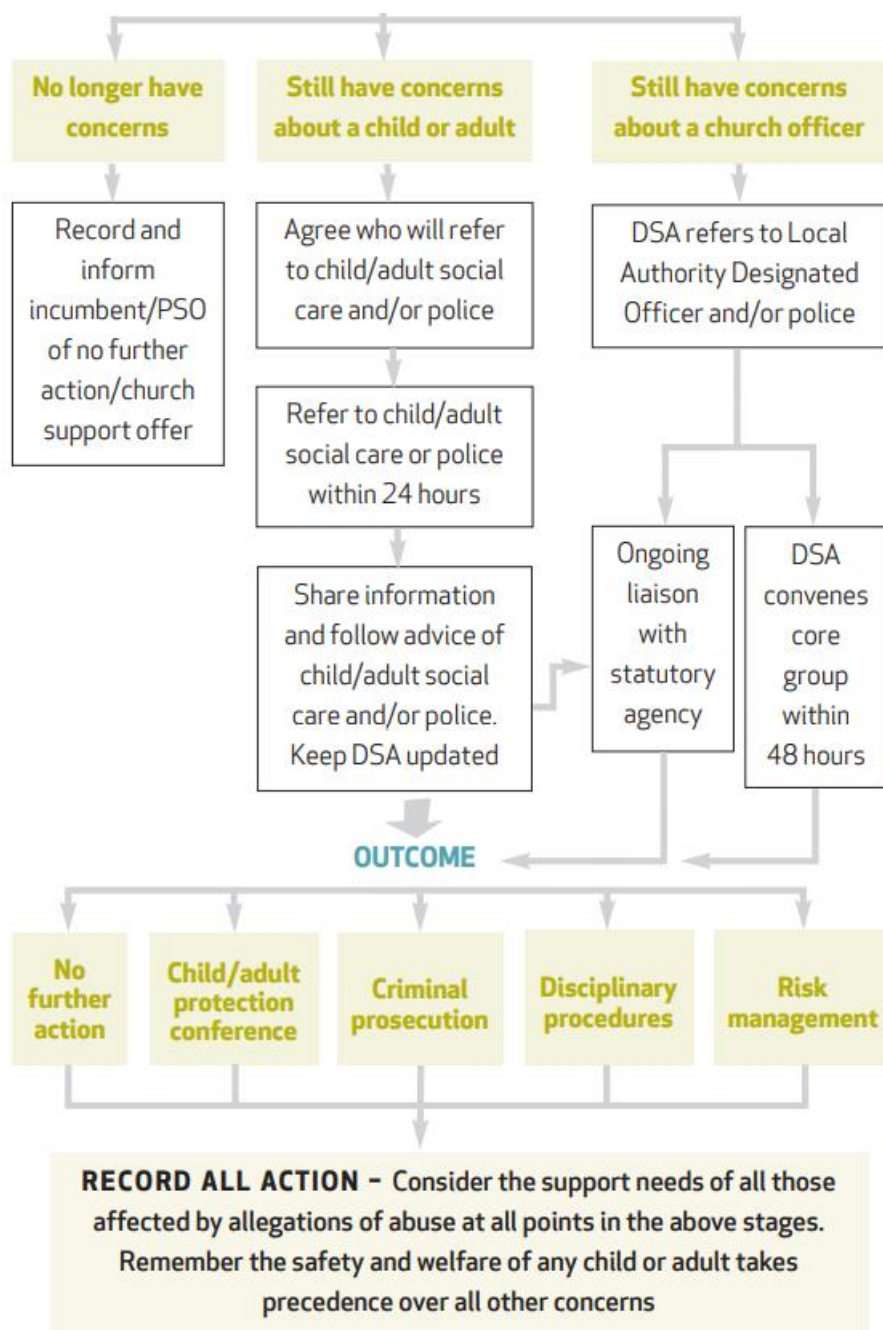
No longer have concerns

Still have concerns about a child or adult

Still have concerns about a church officer

Record and inform incumbent/PSO of no further action/church support offer

Agree who will refer to child/adult social care and/or police

Refer to child/adult social care or police within 24 hours

Share information and follow advice of child/adult social care and/or police. Keep DSA updated

DSA refers to Local Authority Designated Officer and/or police

Ongoing liaison with statutory agency

DSA convenes core group within 48 hours

OUTCOME

No further action

Child/adult protection conference

Criminal prosecution

Disciplinary procedures

Risk management

RECORD ALL ACTION – Consider the support needs of all those affected by allegations of abuse at all points in the above stages. Remember the safety and welfare of any child or adult takes precedence over all other concerns